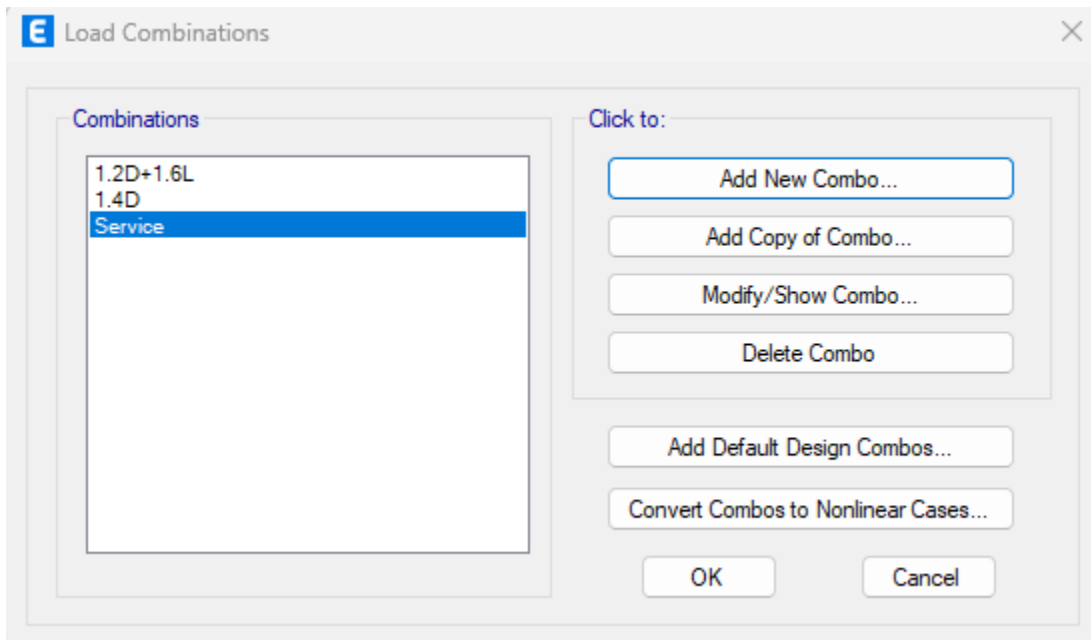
E Load Combinations

Combinations

1.2D+1.6L
1.4D
Service

Click to:

Add New Combo...

Add Copy of Combo...

Modify/Show Combo...

Delete Combo

Add Default Design Combos...

Convert Combos to Nonlinear Cases...

OK

Cancel